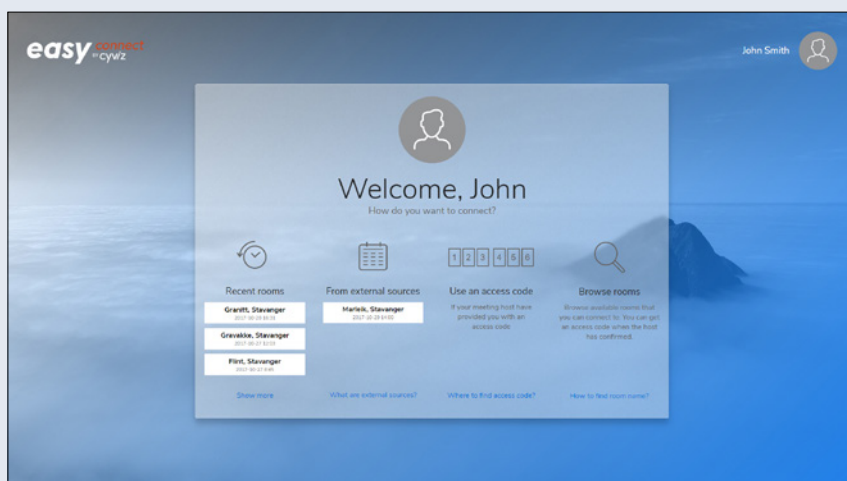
easy connect by cyviz

John Smith

Welcome, John

How do you want to connect?

Recent rooms

Granitt, Stavanger
2017-10-28 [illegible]

Grevekke, Stavanger
2017-10-27 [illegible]

Flint, Stavanger
2017-10-17 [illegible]

Show more

From external sources

Marleik, Stavanger
2017-10-19 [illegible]

What are external sources?

1 2 3 4 5 6

Use an access code

If your meeting host have provided you with an access code

Where to find access code?

Browse rooms

Browse available rooms that you can connect to. You can get an access code when the host has confirmed.

How to find room name?